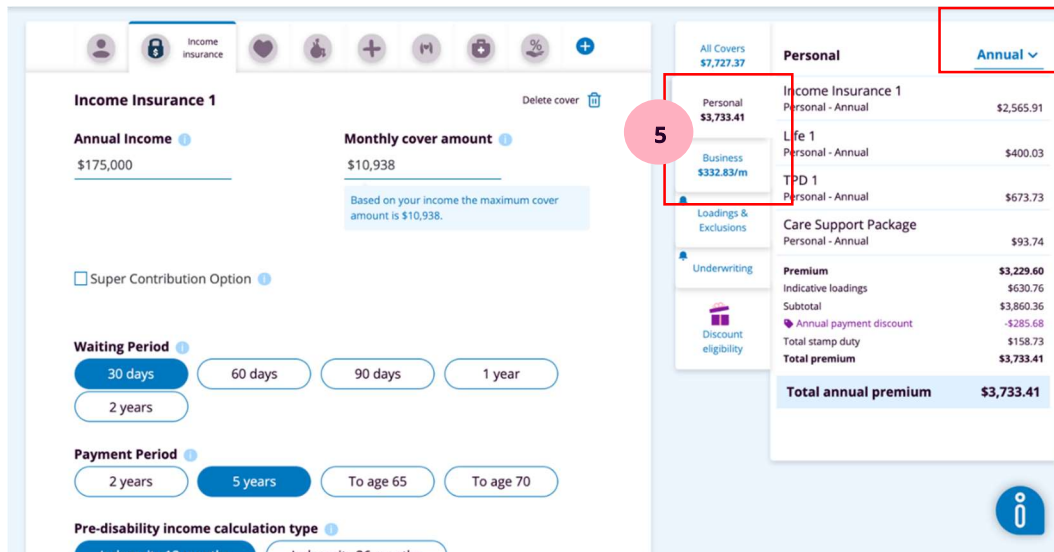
Income insurance

Income Insurance 1

Delete cover

Annual Income
$175,000

Monthly cover amount
$10,938

Based on your income the maximum cover amount is $10,938.

Super Contribution Option

Waiting Period
30 days
60 days
90 days
1 year
2 years

Payment Period
2 years
5 years
To age 65
To age 70

Pre-disability income calculation type

All Covers
$7,727.37

Personal
$3,733.41

5

Business
$332.83/m

Loadings & Exclusions

Underwriting

Discount eligibility

Personal

Annual

| | |
|---|---|
| Income Insurance 1<br>Personal - Annual | $2,565.91 |
| Life 1<br>Personal - Annual | $400.03 |
| TPD 1<br>Personal - Annual | $673.73 |
| Care Support Package<br>Personal - Annual | $93.74 |
| Premium | $3,229.60 |
| Indicative loadings | $630.76 |
| Subtotal | $3,860.36 |
| Annual payment discount | -$285.68 |
| Total stamp duty | $158.73 |
| Total premium | $3,733.41 |
| Total annual premium | $3,733.41 |